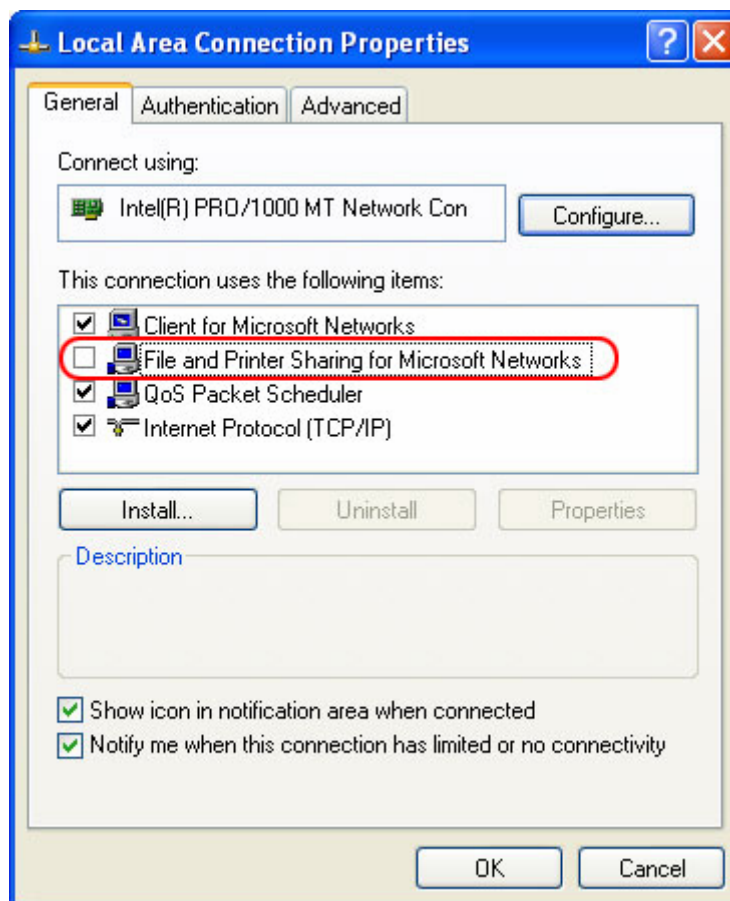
Local Area Connection Properties

General | Authentication | Advanced

Connect using:

Intel(R) PRO/1000 MT Network Con

Configure...

This connection uses the following items:

☑ Client for Microsoft Networks
☐ File and Printer Sharing for Microsoft Networks
☑ QoS Packet Scheduler
☑ Internet Protocol (TCP/IP)

Install... | Uninstall | Properties

Description

☑ Show icon in notification area when connected
☑ Notify me when this connection has limited or no connectivity

OK | Cancel